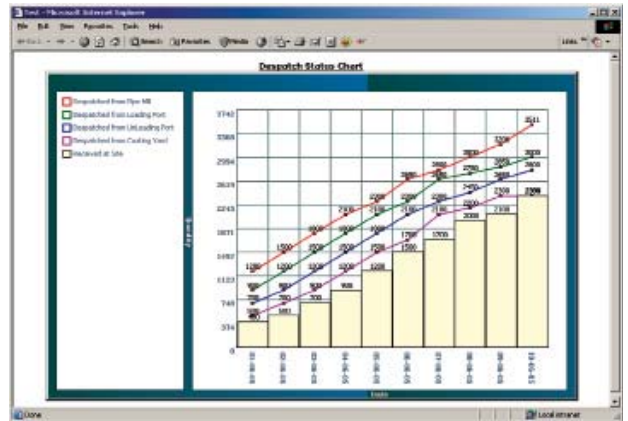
Test - Microsoft Internet Explorer
File Edit View Favorites Tools Help
Back Search Favorites Media
Links

Despatch Status Chart

Despatched from Pipe Mill
Despatched from Loading Port
Despatched from UnLoading Port
Despatched from Coating Yard
Received at Site

3742
3368
2994
2619
2245
1871
1497
1122
748
374
0

Quantity

Dates

Done
Local intranet